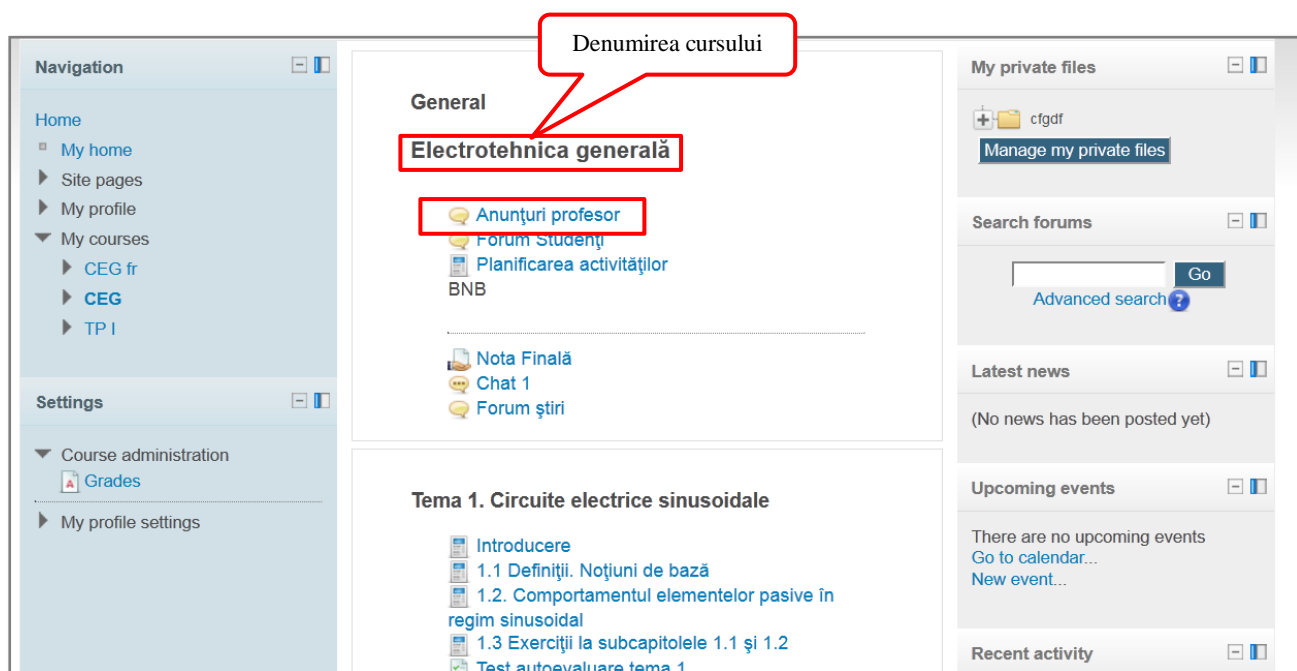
Navigation

Home
My home
Site pages
My profile
My courses
CEG fr
CEG
TP I

Settings

Course administration
Grades
My profile settings

Denumirea cursului

General

Electrotehnica generală

Anunţuri profesor
Forum Studenţi
Planificarea activităţilor
BNB

Nota Finală
Chat 1
Forum ştiri

Tema 1. Circuite electrice sinusoidale

Introducere
1.1 Definiţii. Noţiuni de bază
1.2. Comportamentul elementelor pasive în regim sinusoidal
1.3 Exerciţii la subcapitolele 1.1 şi 1.2
Test autoevaluare tema 1

My private files

cfgdf
Manage my private files

Search forums

Go
Advanced search

Latest news

(No news has been posted yet)

Upcoming events

There are no upcoming events
Go to calendar...
New event...

Recent activity